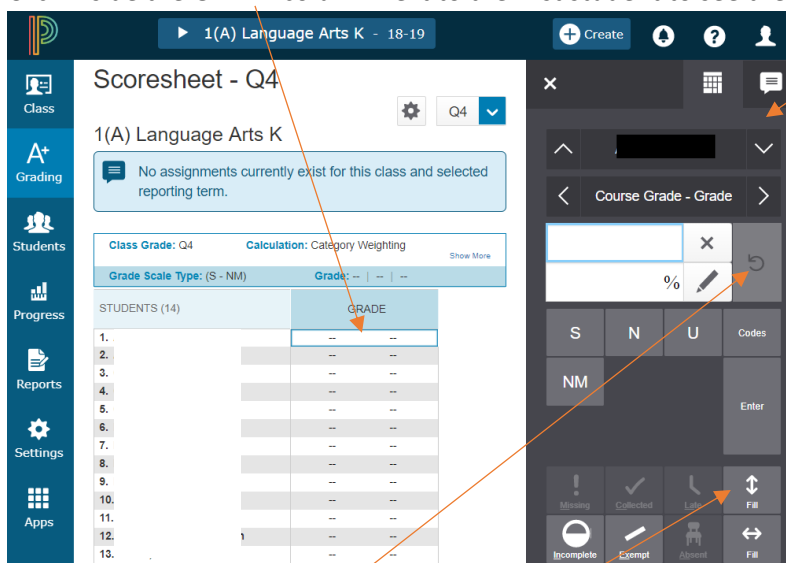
1(A) Language Arts K - 18-19

Create

Class

Grading

Students

Progress

Reports

Settings

Apps

Scoresheet - Q4

Q4

1(A) Language Arts K

No assignments currently exist for this class and selected reporting term.

Class Grade: Q4 Calculation: Category Weighting

Show More

Grade Scale Type: (S - NM) Grade: -- | -- | --

| STUDENTS (14) | GRADE | |
|---|---|---|
| 1. | -- | -- |
| 2. | -- | -- |
| 3. | -- | -- |
| 4. | -- | -- |
| 5. | -- | -- |
| 6. | -- | -- |
| 7. | -- | -- |
| 8. | -- | -- |
| 9. | -- | -- |
| 10. | -- | -- |
| 11. | -- | -- |
| 12. | -- | -- |
| 13. | -- | -- |

Course Grade - Grade

%

S N U Codes

NM

Enter

Missing Collected Late Fill

Incomplete Exempt Absent Fill